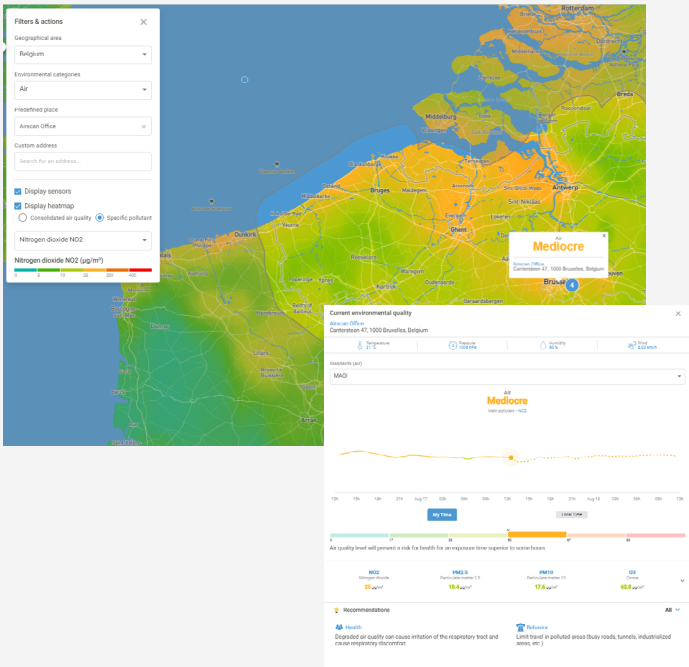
Filters & actions

Geographical area

Belgium

Environmental categories

Air

Predefined place

Airscan Office

Custom address

Search for an address...

Display sensors

Display heatmap

Consolidated air quality

Specific pollutant

Nitrogen dioxide NO2

Nitrogen dioxide NO2 (µg/m³)

0 5 10 25 200 400

Rotterdam

Middelburg

Breda

Bruges

Antwerp

Sint-Niklaas

Ghent

Dunkirk

Lille

Air

Mediocre

Airscan Office

Cantersteen 47, 1000 Bruxelles, Belgium

Brussels

Current environmental quality

Airscan Office

Cantersteen 47, 1000 Bruxelles, Belgium

Temperature 21 °C

Pressure 1008 hPa

Humidity 80 %

Wind 6.02 km/h

Standards (air)

MAQI

Air

Mediocre

Main pollutant : NO2

My Time

Local Time

Air quality level will present a risk for health for an exposure time superior to some hours

NO2
Nitrogen dioxide
55 µg/m³

PM2.5
Particulate matter 2.5
18.4 µg/m³

PM10
Particulate matter 10
17.6 µg/m³

O3
Ozone
62.6 µg/m³

Recommendations

All

Health

Degraded air quality can cause irritation of the respiratory tract and cause respiratory discomfort

Behavior

Limit travel in polluted areas (busy roads, tunnels, industrialized areas, etc.)